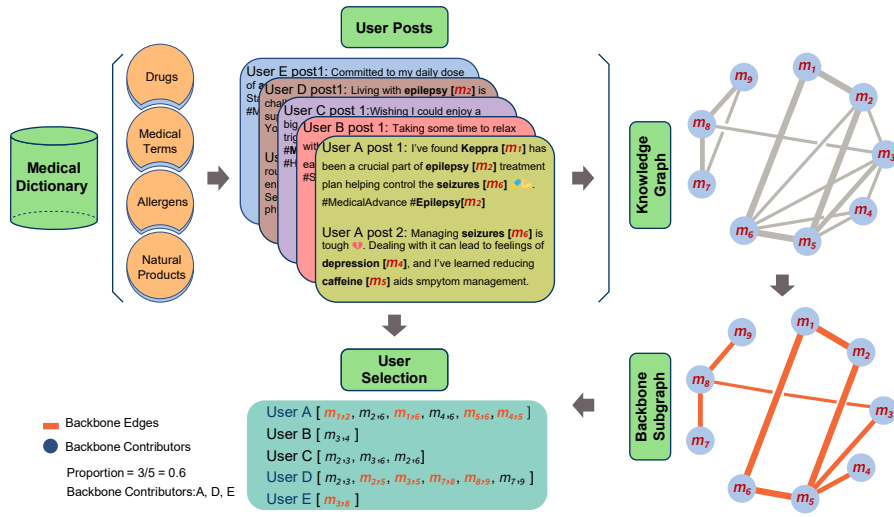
User Posts

Medical Dictionary

Drugs

Medical Terms

Allergens

Natural Products

User E post1: Committed to my daily dose of a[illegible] chall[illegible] Sta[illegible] su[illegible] #M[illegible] Yo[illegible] Us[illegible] rou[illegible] en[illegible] Se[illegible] ph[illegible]

User D post1: Living with **epilepsy** [$m_2$] is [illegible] big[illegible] trig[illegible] #M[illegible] #H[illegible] #S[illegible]

User C post 1: Wishing I could enjoy a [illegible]

User B post 1: Taking some time to relax with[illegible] ea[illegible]

User A post 1: I've found **Keppra** [$m_1$] has been a crucial part of **epilepsy** [$m_2$] treatment plan helping control the **seizures** [$m_6$] #MedicalAdvance **#Epilepsy**[$m_2$]

User A post 2: Managing **seizures** [$m_6$] is tough. Dealing with it can lead to feelings of **depression** [$m_4$], and I've learned reducing **caffeine** [$m_5$] aids smpytom management.

Knowledge Graph

$m_1$ $m_2$ $m_3$ $m_4$ $m_5$ $m_6$ $m_7$ $m_8$ $m_9$

Backbone Subgraph

$m_1$ $m_2$ $m_3$ $m_4$ $m_5$ $m_6$ $m_7$ $m_8$ $m_9$

User Selection

User A [ $m_{1,2}$, $m_{2,6}$, $m_{1,6}$, $m_{4,6}$, $m_{5,6}$, $m_{4,5}$ ]
User B [ $m_{3,4}$ ]
User C [ $m_{2,3}$, $m_{3,6}$, $m_{2,6}$]
User D [ $m_{2,3}$, $m_{2,5}$, $m_{3,5}$, $m_{7,8}$, $m_{8,9}$, $m_{7,9}$ ]
User E [ $m_{3,8}$ ]

Backbone Edges

Backbone Contributors

Proportion = 3/5 = 0.6
Backbone Contributors:A, D, E